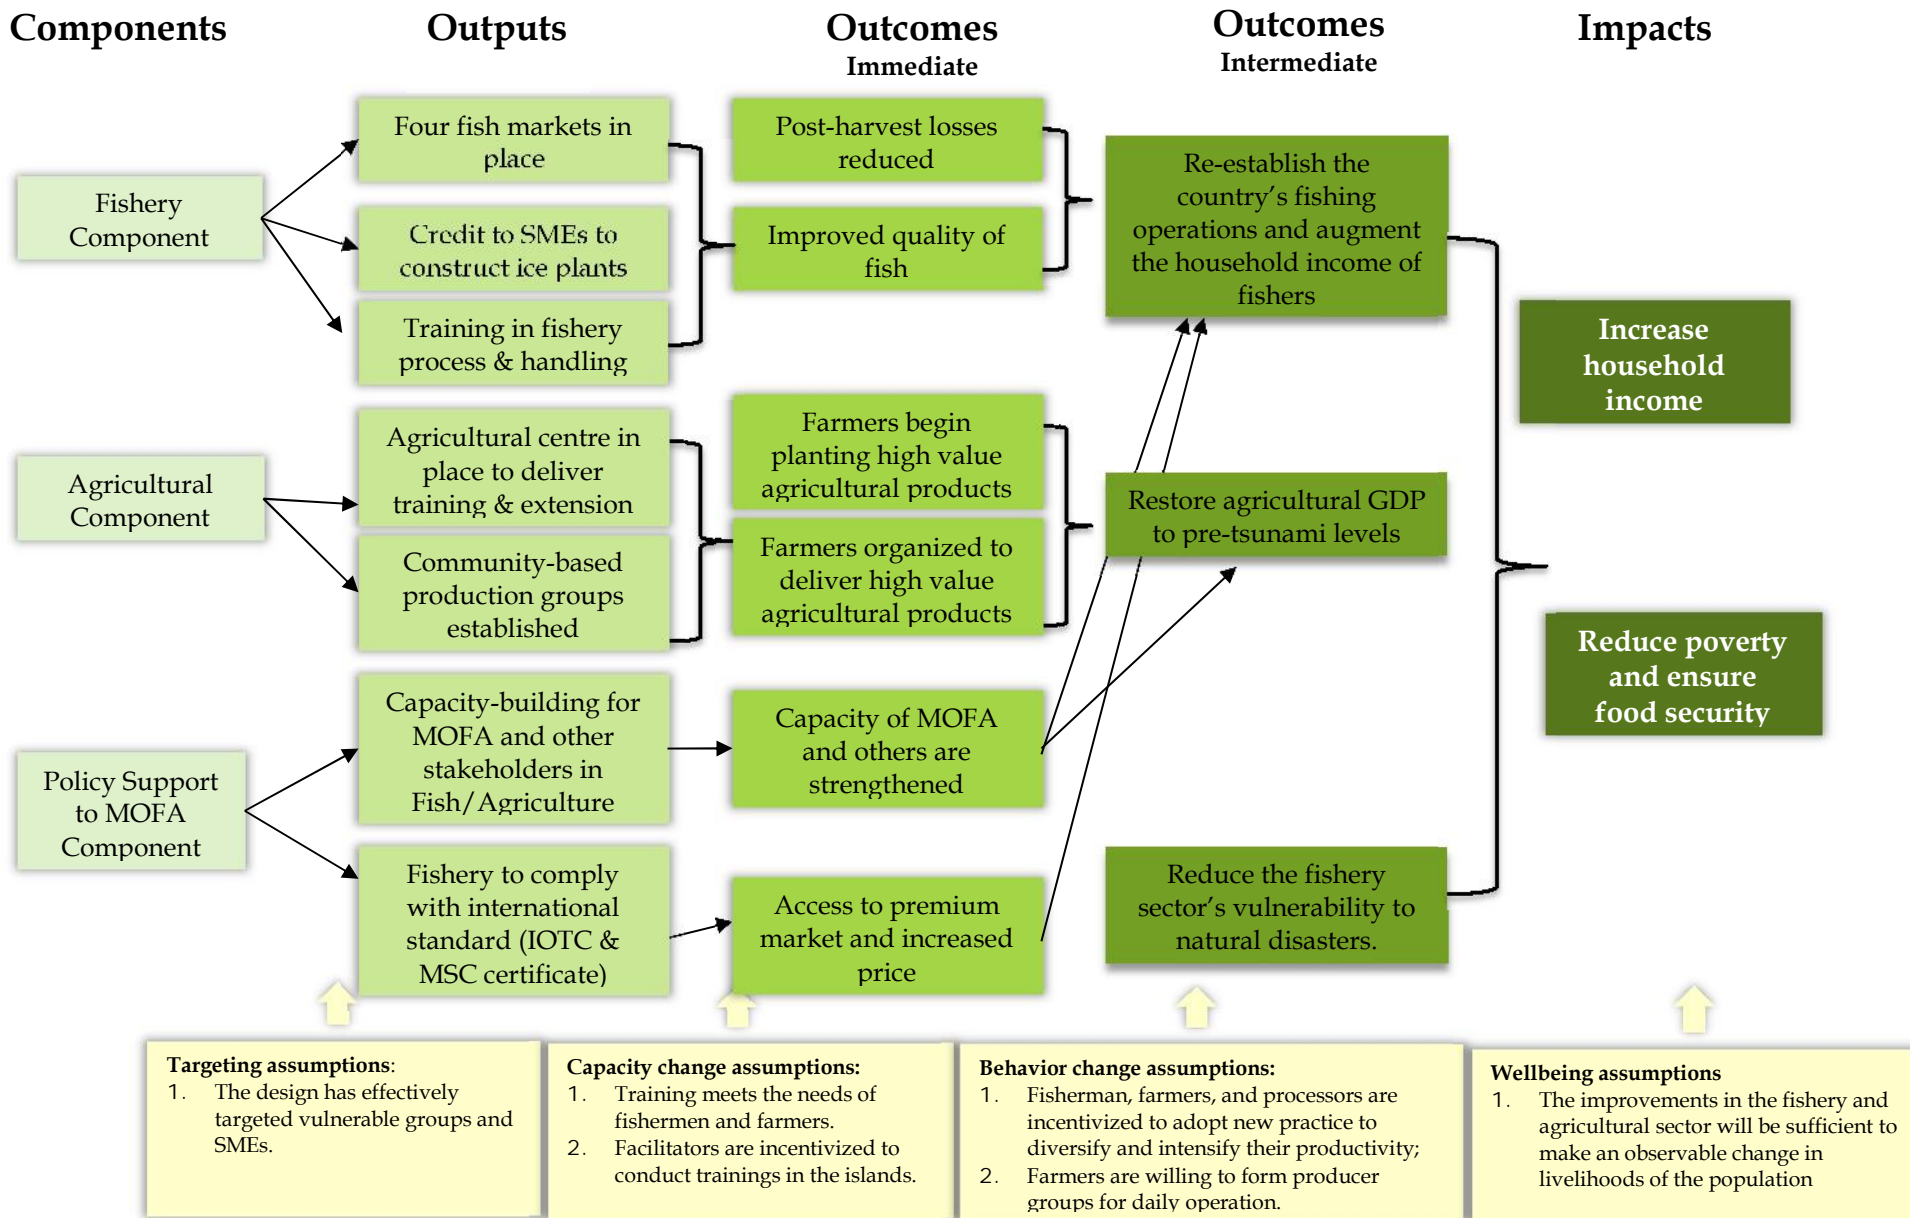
Components

Outputs

Outcomes
Immediate

Outcomes
Intermediate

Impacts

Fishery Component

Four fish markets in place

Credit to SMEs to construct ice plants

Training in fishery process & handling

Post-harvest losses reduced

Improved quality of fish

Re-establish the country's fishing operations and augment the household income of fishers

Increase household income

Agricultural Component

Agricultural centre in place to deliver training & extension

Community-based production groups established

Farmers begin planting high value agricultural products

Farmers organized to deliver high value agricultural products

Restore agricultural GDP to pre-tsunami levels

Reduce poverty and ensure food security

Policy Support to MOFA Component

Capacity-building for MOFA and other stakeholders in Fish/Agriculture

Fishery to comply with international standard (IOTC & MSC certificate)

Capacity of MOFA and others are strengthened

Access to premium market and increased price

Reduce the fishery sector's vulnerability to natural disasters.

Targeting assumptions:
1. The design has effectively targeted vulnerable groups and SMEs.

Capacity change assumptions:
1. Training meets the needs of fishermen and farmers.
2. Facilitators are incentivized to conduct trainings in the islands.

Behavior change assumptions:
1. Fisherman, farmers, and processors are incentivized to adopt new practice to diversify and intensify their productivity;
2. Farmers are willing to form producer groups for daily operation.

Wellbeing assumptions
1. The improvements in the fishery and agricultural sector will be sufficient to make an observable change in livelihoods of the population